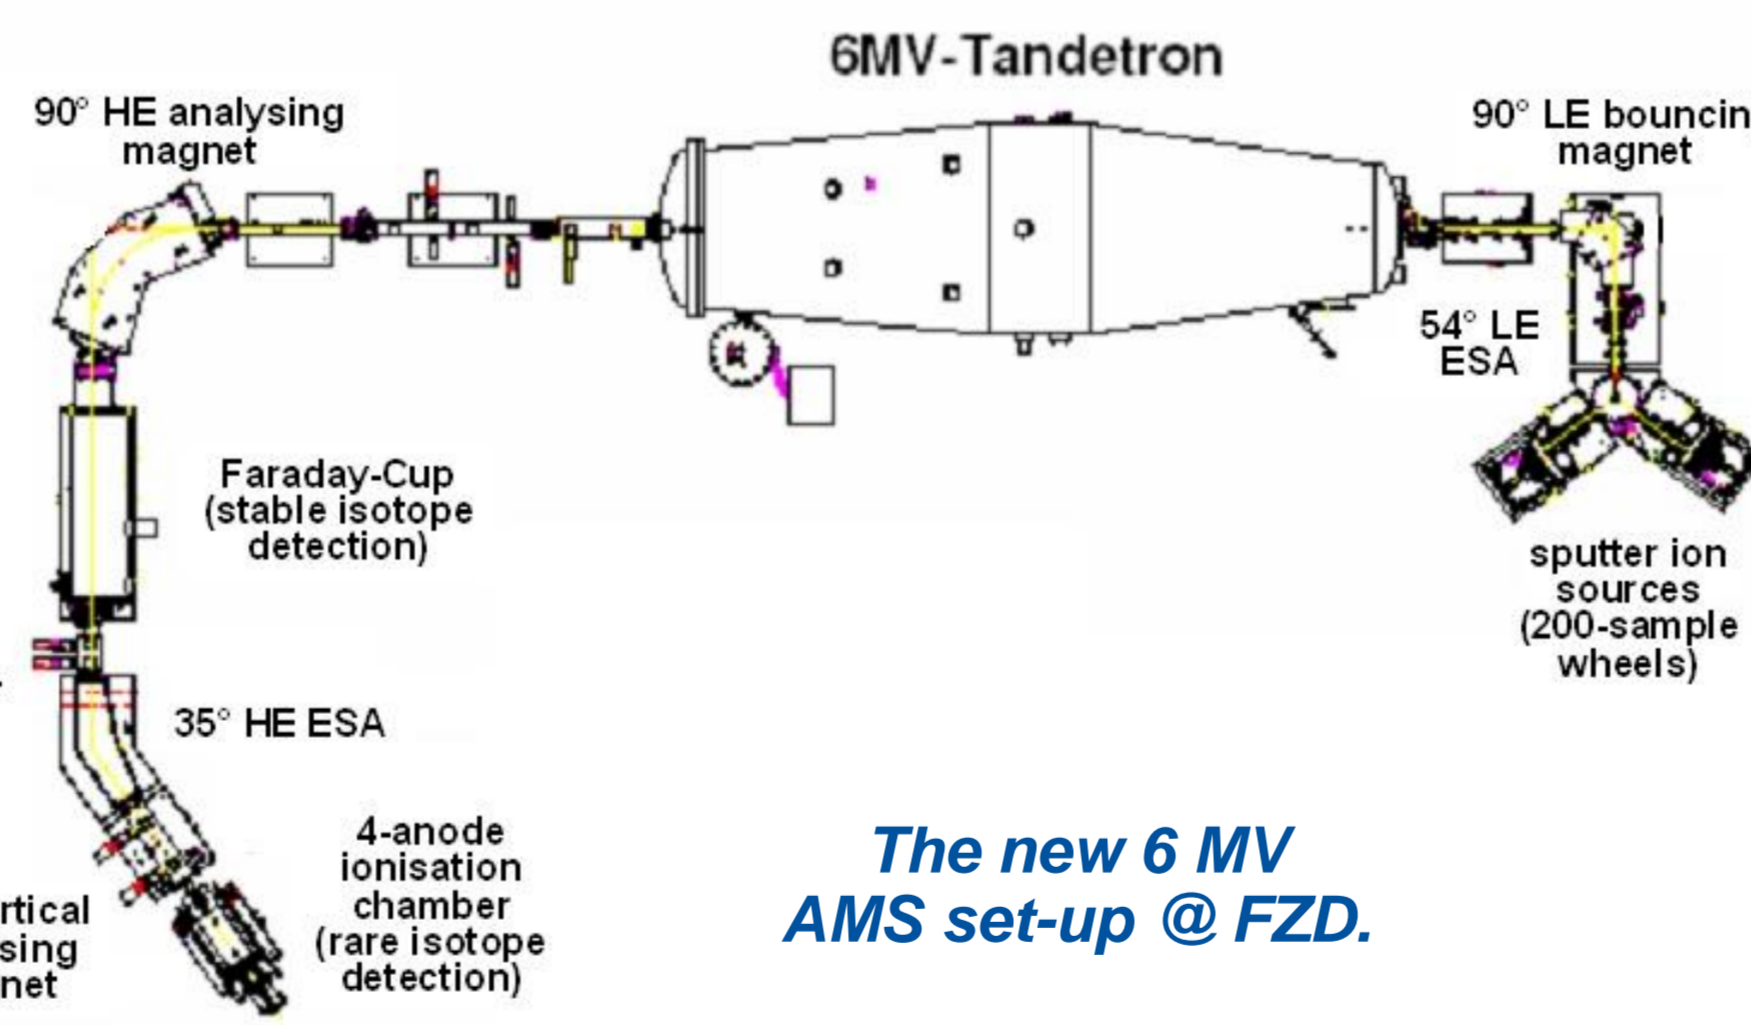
6MV-Tandetron

90° HE analysing magnet

90° LE bouncin magnet

54° LE ESA

Faraday-Cup (stable isotope detection)

sputter ion sources (200-sample wheels)

35° HE ESA

4-anode ionisation chamber (rare isotope detection)

rtical sing net

The new 6 MV AMS set-up @ FZD.